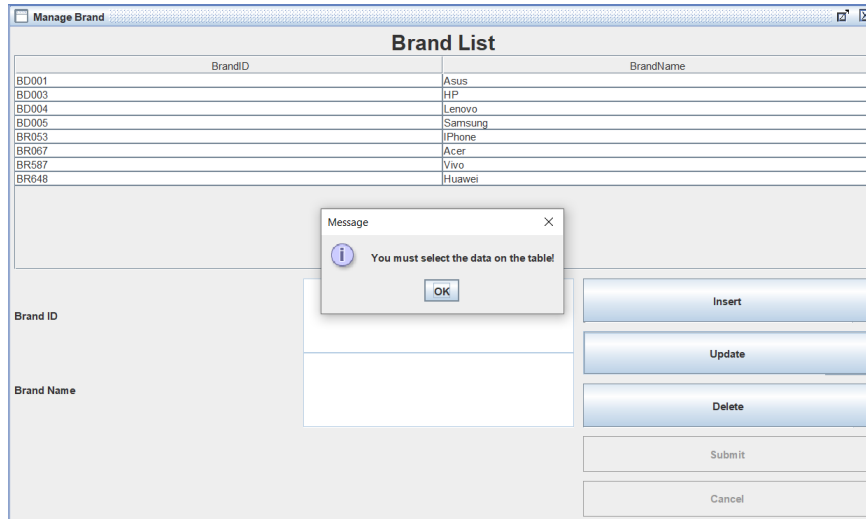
Manage Brand

Brand List

| BrandID | BrandName |
|---|---|
| BD001 | Asus |
| BD003 | HP |
| BD004 | Lenovo |
| BD005 | Samsung |
| BR053 | IPhone |
| BR067 | Acer |
| BR587 | Vivo |
| BR648 | Huawei |

Message

You must select the data on the table!

OK

Brand ID

Brand Name

Insert

Update

Delete

Submit

Cancel